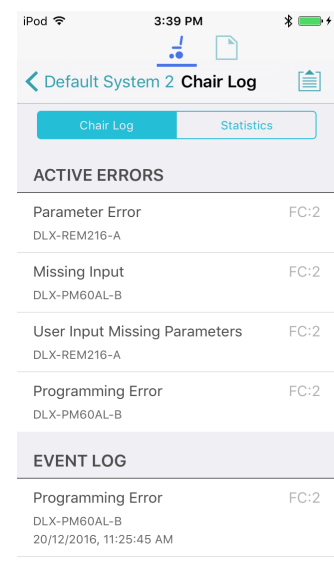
iPod 3:39 PM

Default System 2 Chair Log

Chair Log Statistics

ACTIVE ERRORS

Parameter Error FC:2
DLX-REM216-A

Missing Input FC:2
DLX-PM60AL-B

User Input Missing Parameters FC:2
DLX-REM216-A

Programming Error FC:2
DLX-PM60AL-B

EVENT LOG

Programming Error FC:2
DLX-PM60AL-B
20/12/2016, 11:25:45 AM